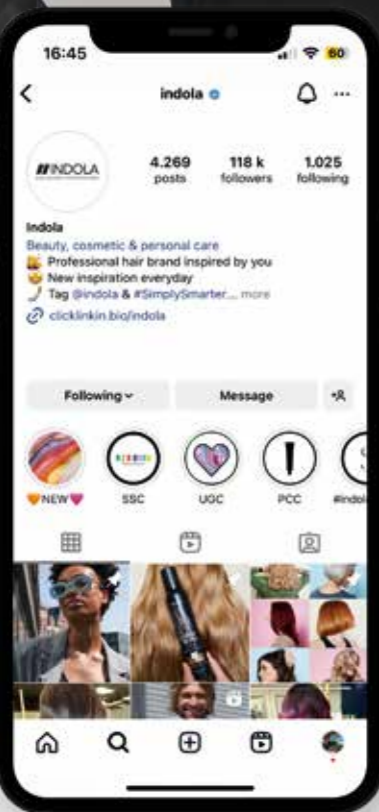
16:45

60

indola

INDOLA

4.269
posts

118 k
followers

1.025
following

Indola
Beauty, cosmetic & personal care
Professional hair brand inspired by you
New inspiration everyday
Tag @indola & #SimplySmarter... more
clicklinkin.bio/indola

Following

Message

NEW

SSC

UGC

PCC

#indol